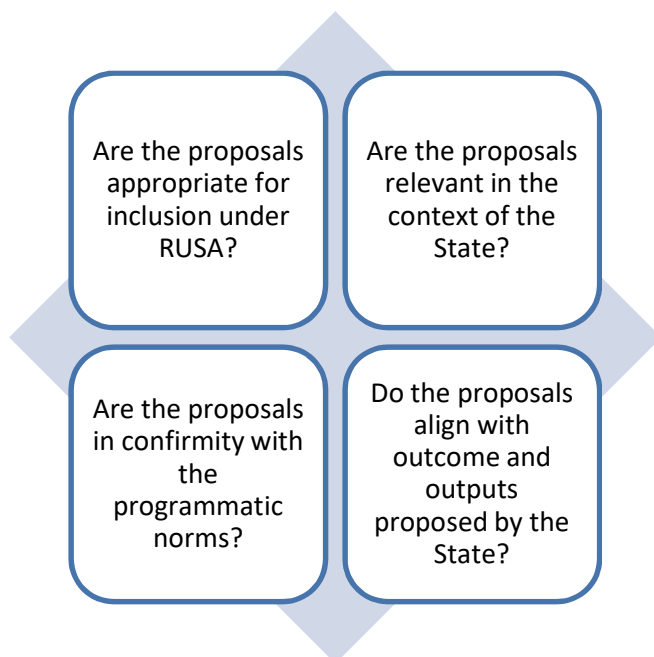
Are the proposals appropriate for inclusion under RUSA?

Are the proposals relevant in the context of the State?

Are the proposals in confirmity with the programmatic norms?

Do the proposals align with outcome and outputs proposed by the State?